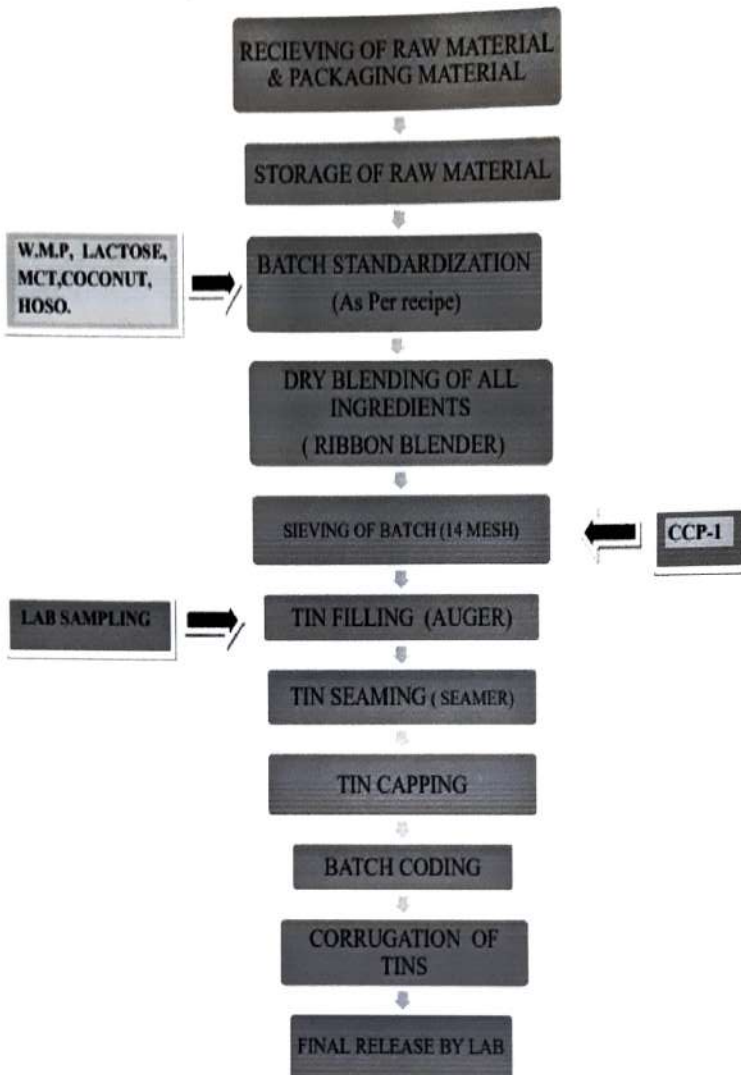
RECIEVING OF RAW MATERIAL & PACKAGING MATERIAL

STORAGE OF RAW MATERIAL

W.M.P, LACTOSE, MCT,COCONUT, HOSO.

BATCH STANDARDIZATION (As Per recipe)

DRY BLENDING OF ALL INGREDIENTS ( RIBBON BLENDER)

SIEVING OF BATCH (14 MESH)

CCP-1

LAB SAMPLING

TIN FILLING (AUGER)

TIN SEAMING ( SEAMER)

TIN CAPPING

BATCH CODING

CORRUGATION OF TINS

FINAL RELEASE BY LAB